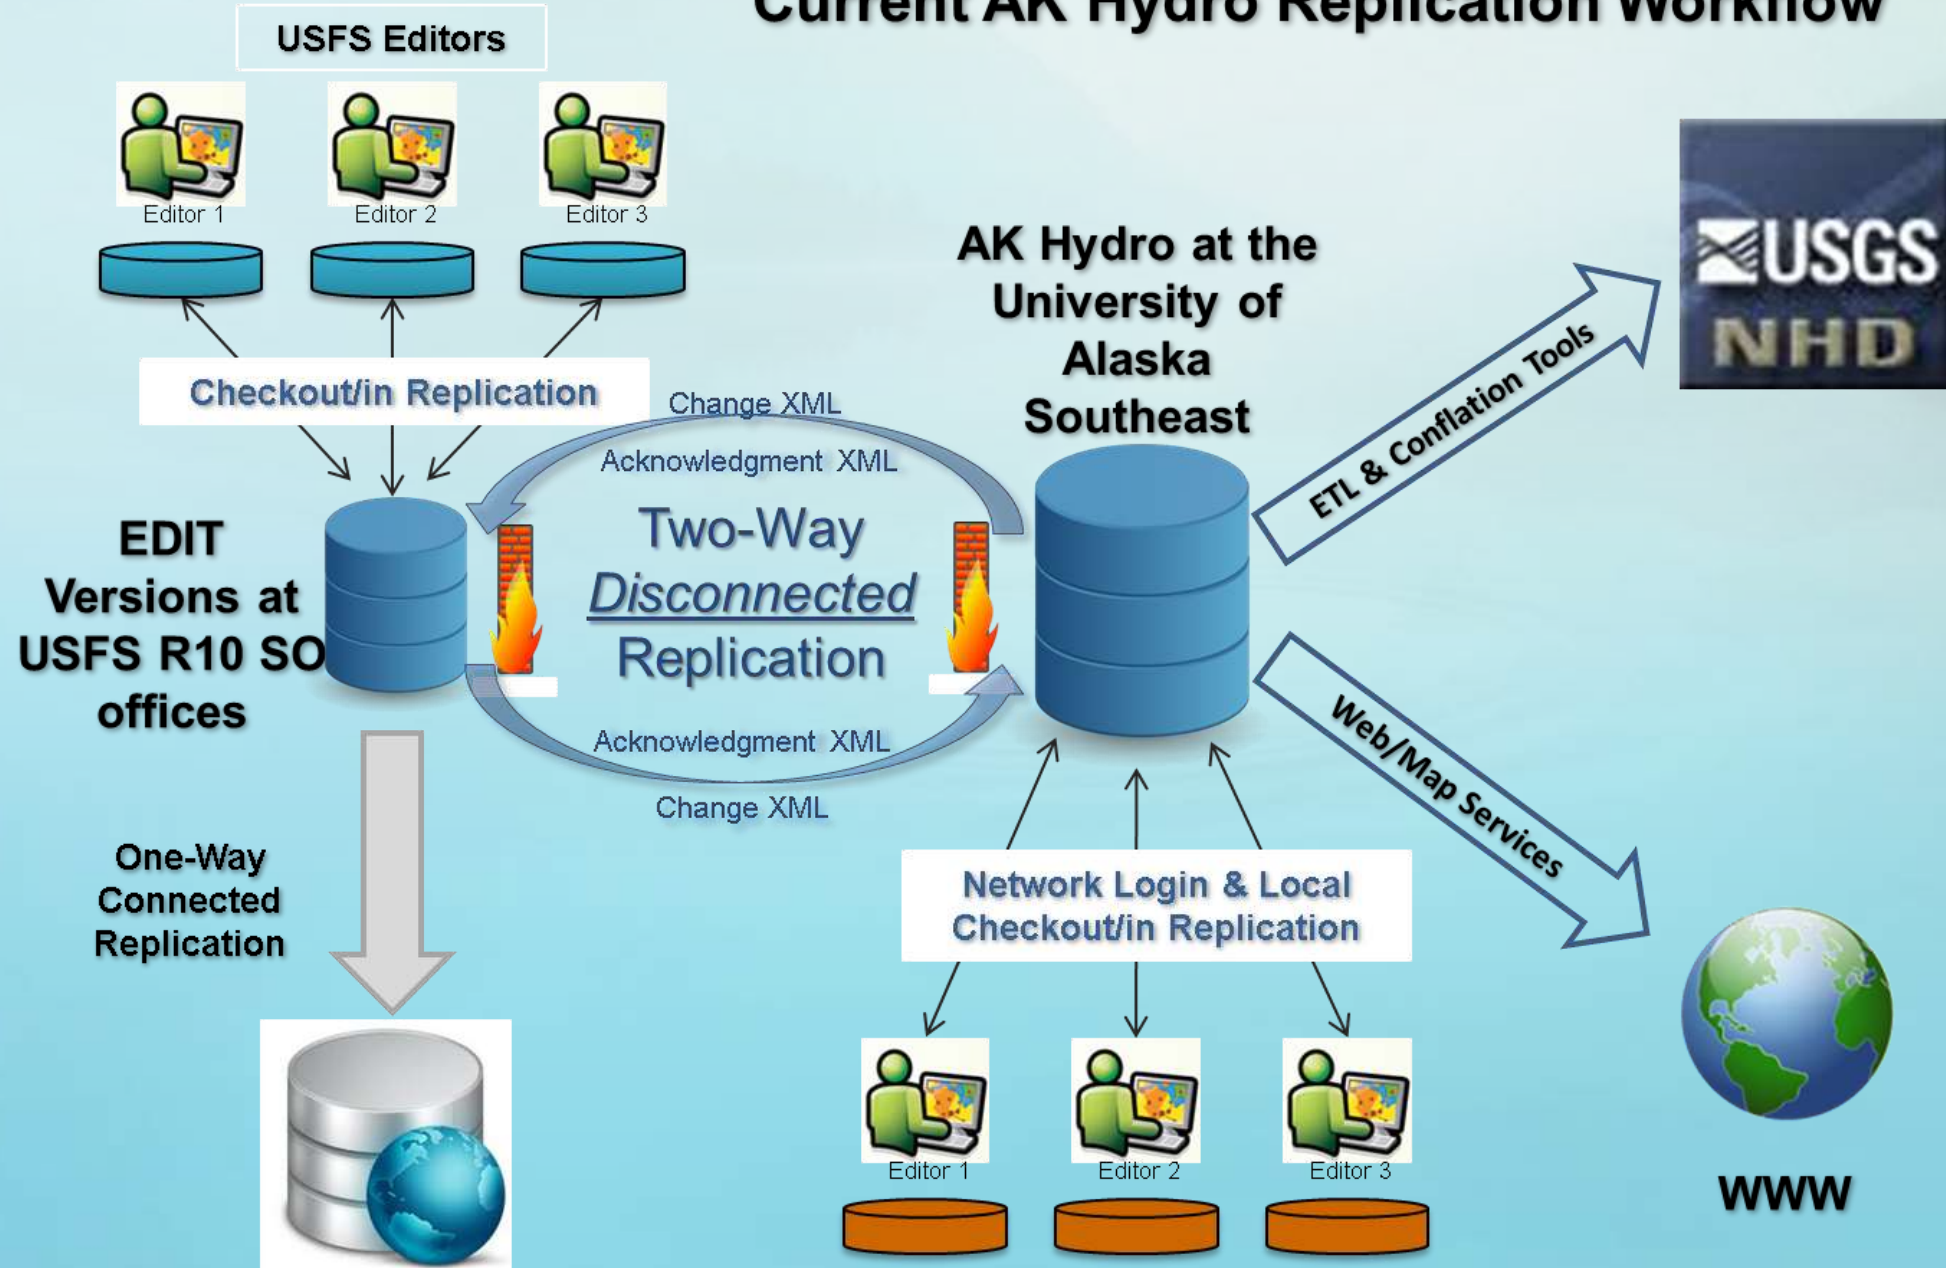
Current AK Hydro Replication Workflow

USFS Editors

Editor 1

Editor 2

Editor 3

Checkout/in Replication

EDIT Versions at USFS R10 SO offices

Change XML

Acknowledgment XML

Two-Way Disconnected Replication

Acknowledgment XML

Change XML

AK Hydro at the University of Alaska Southeast

ETL & Conflation Tools

USGS NHD

Web/Map Services

WWW

One-Way Connected Replication

Network Login & Local Checkout/in Replication

Editor 1

Editor 2

Editor 3